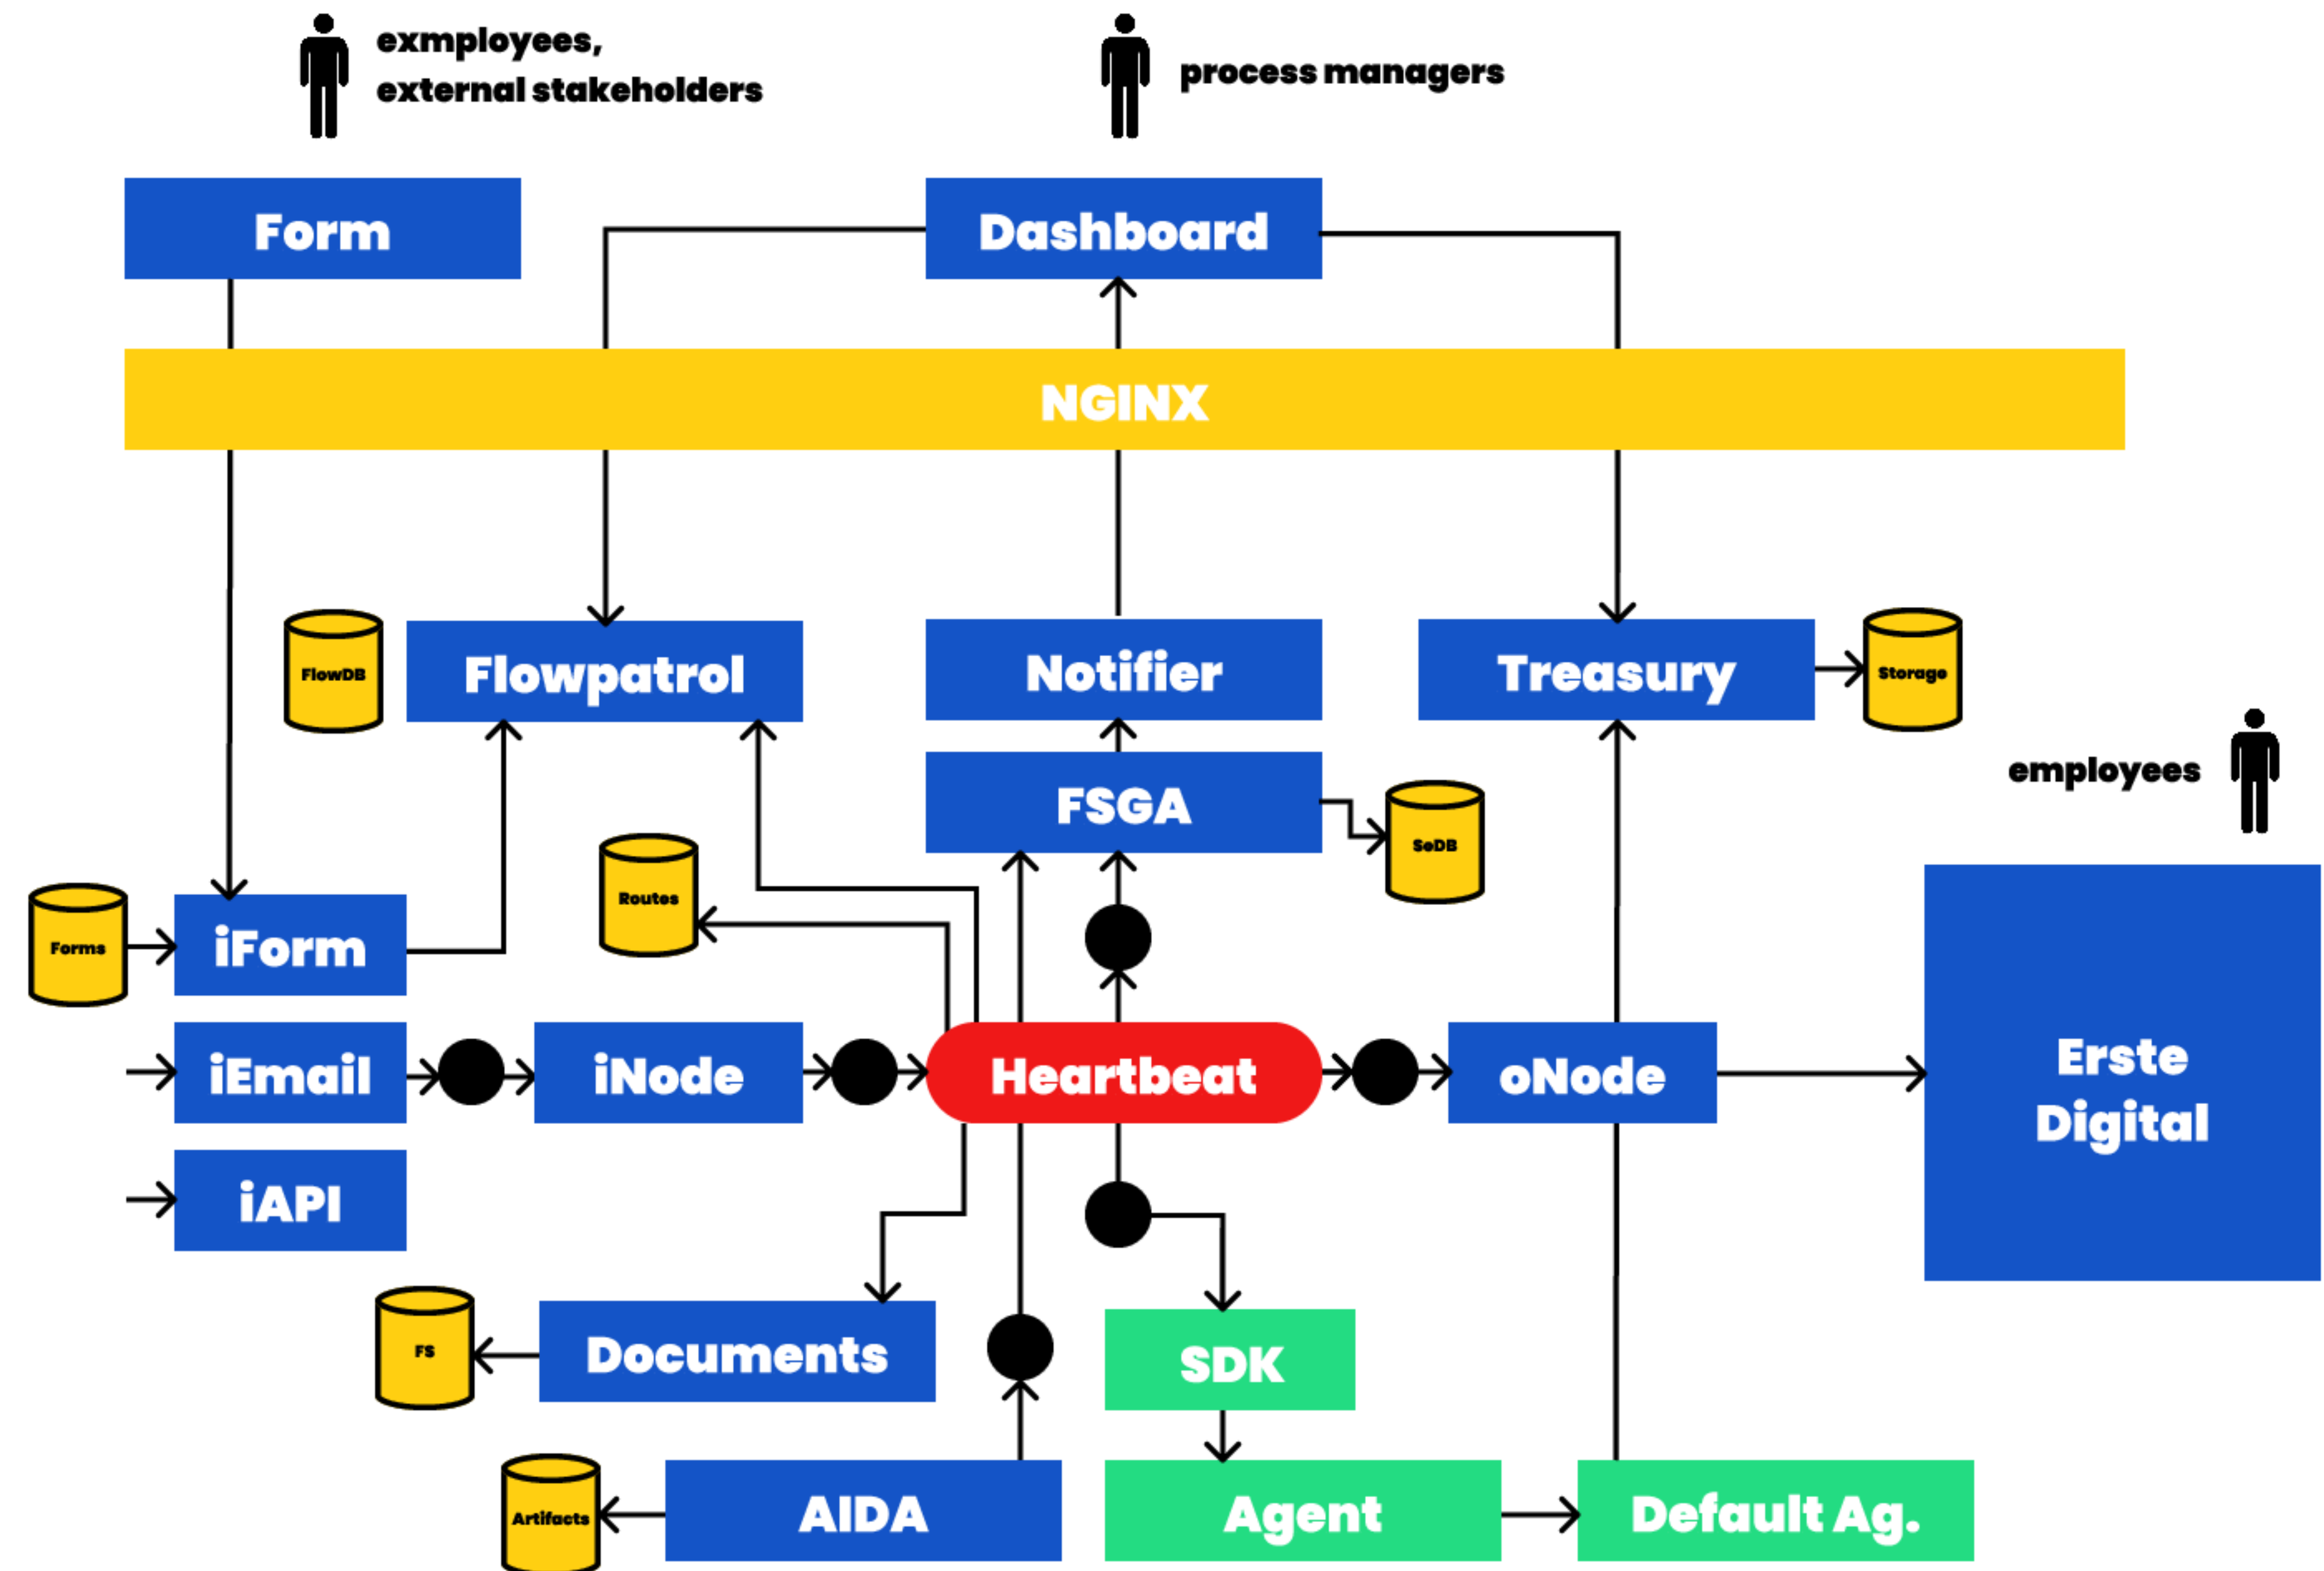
exmployees, external stakeholders

process managers

Form

Dashboard

NGINX

FlowDB

Flowpatrol

Notifier

Treasury

Storage

employees

FSGA

SeDB

Routes

Forms

iForm

iEmail

iNode

Heartbeat

oNode

Erste Digital

iAPI

FS

Documents

SDK

Artifacts

AIDA

Agent

Default Ag.